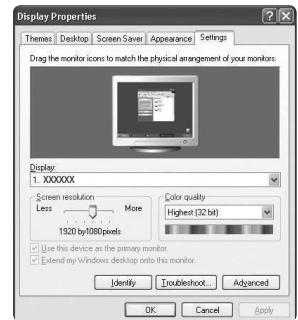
Display Properties

Themes | Desktop | Screen Saver | Appearance | Settings

Drag the monitor icons to match the physical arrangement of your monitors.

Display:
1. XXXXXX

Screen resolution
Less More
1920 by1080pixels

Color quality
Highest (32 bit)

Use this device as the primary monitor.
Extend my Windows desktop onto this monitor.

Identify | Troubleshoot... | Advanced

OK | Cancel | Apply